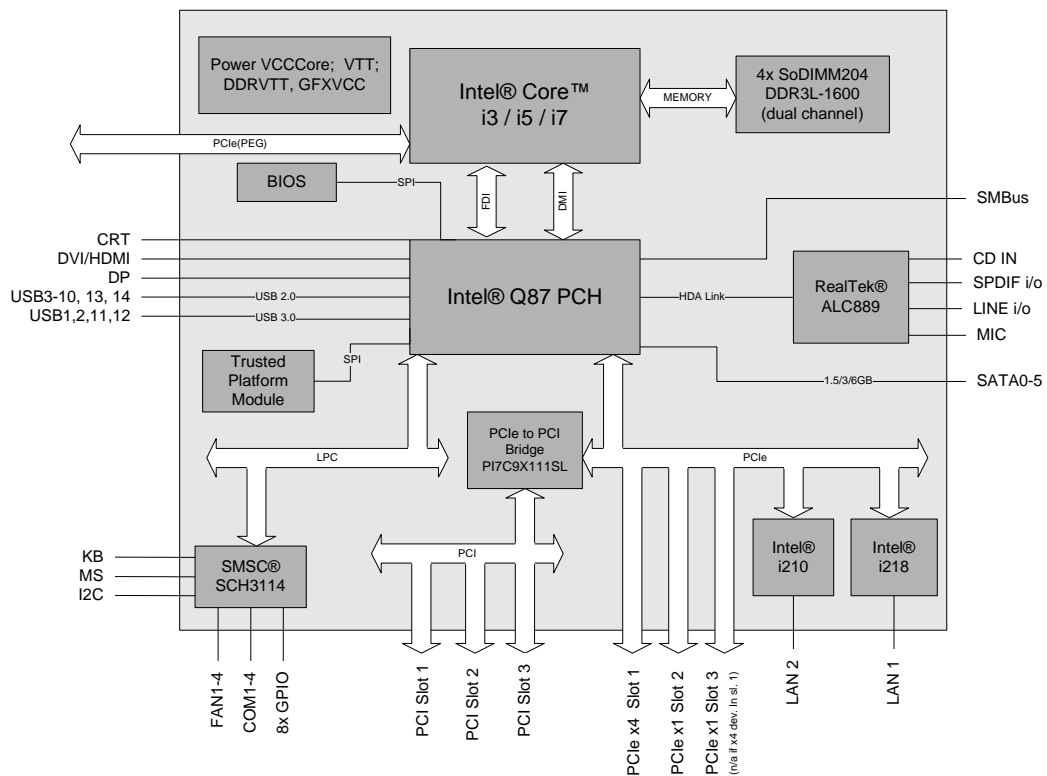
Power VCCCore; VTT; DDRVTT, GFXVCC

Intel® Core™ i3 / i5 / i7

MEMORY

4x SoDIMM204 DDR3L-1600 (dual channel)

PCIe(PEG)

BIOS

SPI

FDI

DMI

SMBus

CRT

DVI/HDMI

DP

USB3-10, 13, 14

USB1,2,11,12

USB 2.0

USB 3.0

Intel® Q87 PCH

HDA Link

RealTek® ALC889

CD IN

SPDIF i/o

LINE i/o

MIC

Trusted Platform Module

SPI

1.5/3/6GB

SATA0-5

LPC

PCIe to PCI Bridge PI7C9X111SL

PCIe

KB

MS

I2C

SMSC® SCH3114

PCI

Intel® i210

Intel® i218

FAN1-4

COM1-4

8x GPIO

PCI Slot 1

PCI Slot 2

PCI Slot 3

PCIe x4 Slot 1

PCIe x1 Slot 2

PCIe x1 Slot 3

(n/a if x4 dev. in sl. 1)

LAN 2

LAN 1